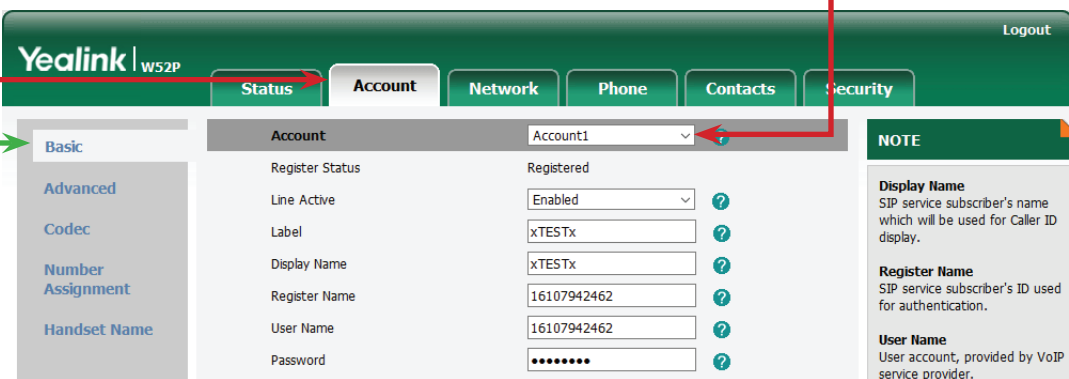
Logout

Yealink | W52P

Status | Account | Network | Phone | Contacts | Security

Basic

Advanced

Codec

Number Assignment

Handset Name

| | |
|---|---|
| Account | Account1 |
| Register Status | Registered |
| Line Active | Enabled |
| Label | xTESTx |
| Display Name | xTESTx |
| Register Name | 16107942462 |
| User Name | 16107942462 |
| Password | •••••••• |

NOTE

Display Name
SIP service subscriber's name which will be used for Caller ID display.

Register Name
SIP service subscriber's ID used for authentication.

User Name
User account, provided by VoIP service provider.